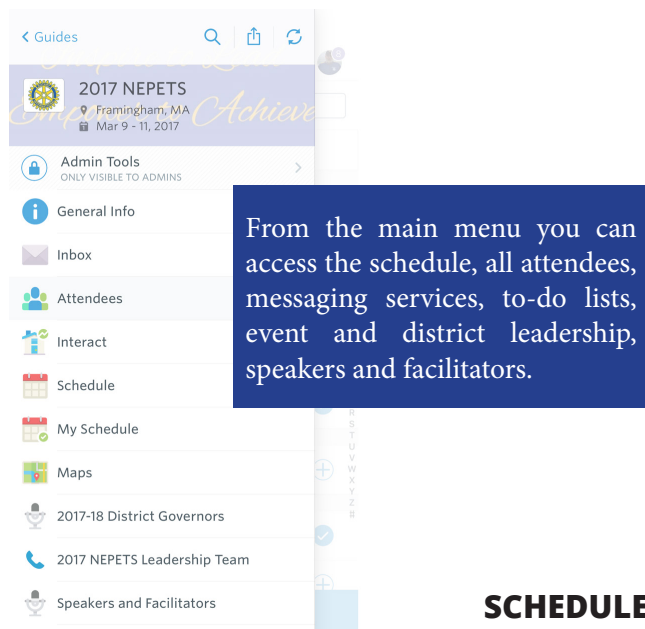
< Guides

2017 NEPETS
Framingham, MA
Mar 9 - 11, 2017

Admin Tools
ONLY VISIBLE TO ADMINS

General Info

Inbox

Attendees

Interact

Schedule

My Schedule

Maps

2017-18 District Governors

2017 NEPETS Leadership Team

Speakers and Facilitators

From the main menu you can access the schedule, all attendees, messaging services, to-do lists, event and district leadership, speakers and facilitators.

SCHEDULE